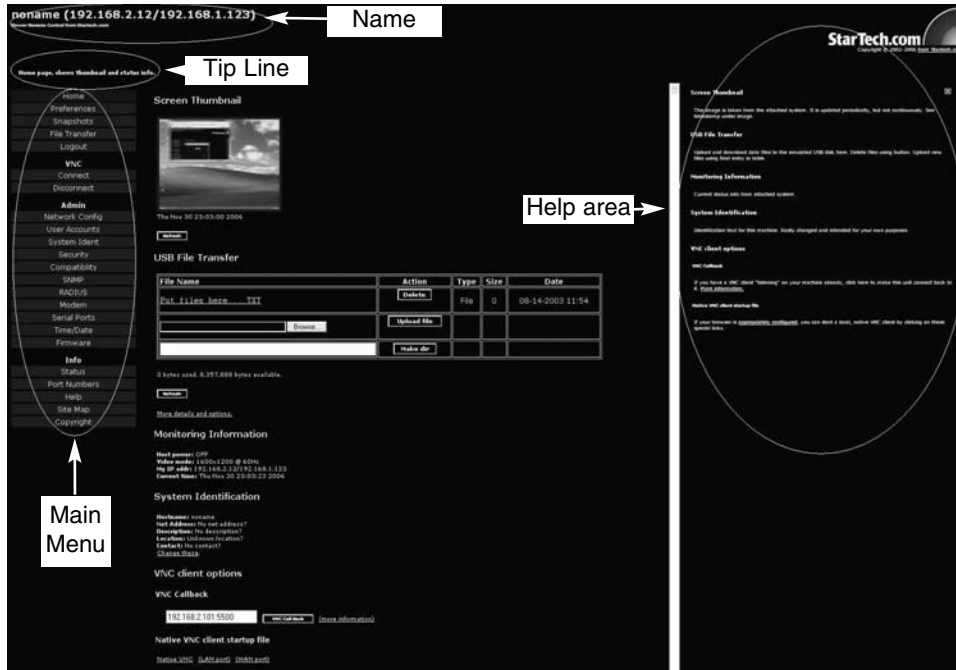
noname (192.168.2.12/192.168.1.123)

Secure Remote Control from StarTech.com

Name

StarTech.com

Copyright © 2003-2006 from StarTech.com

Home page, shows thumbnail and status info.

Tip Line

Home
Preferences
Snapshots
File Transfer
Logout

VNC
Connect
Disconnect

Admin
Network Config
User Accounts
System Ident
Security
Compatibility
SNMP
RADIUS
Modem
Serial Ports
Time/Date
Firmware

Info
Status
Port Numbers
Help
Site Map
Copyright

Main Menu

Screen Thumbnail

Thu Nov 30 23:03:00 2006

Refresh

USB File Transfer

| File Name | Action | Type | Size | Date |
|---|---|---|---|---|
| Put files here... TXT | Delete | File | 0 | 08-14-2003 11:54 |
| Browse... | Upload file | | | |
| | Make dir | | | |

0 bytes used. 8,357,888 bytes available.

Refresh

More details and options.

Monitoring Information

Host power: OFF
Video mode: 1600x1200 @ 60Hz
My IP addr: 192.168.2.12/192.168.1.123
Current time: Thu Nov 30 23:03:23 2006

System Identification

Hostname: noname
Net Address: No net address?
Description: No description?
Location: Unknown location?
Contact: No contact?
Change these.

VNC client options

VNC Callback

192.168.2.101:5500 VNC Call Back (more information)

Native VNC client startup file

Native VNC (LAN port) (WAN port)

Help area

Screen Thumbnail

This image is taken from the attached system. It is updated periodically, but not continuously. See timestamp under image.

USB File Transfer

Upload and download data files to the emulated USB disk here. Delete files using button. Upload new files using final entry in table.

Monitoring Information

Current status info from attached system.

System Identification

Identification text for this machine. Easily changed and intended for your own purposes.

VNC client options

VNC Callback

If you have a VNC client "listening" on your machine already, click here to make this unit connect back to it. More information.

Native VNC client startup file

If your browser is appropriately configured, you can start a local, native VNC client by clicking on these special links.